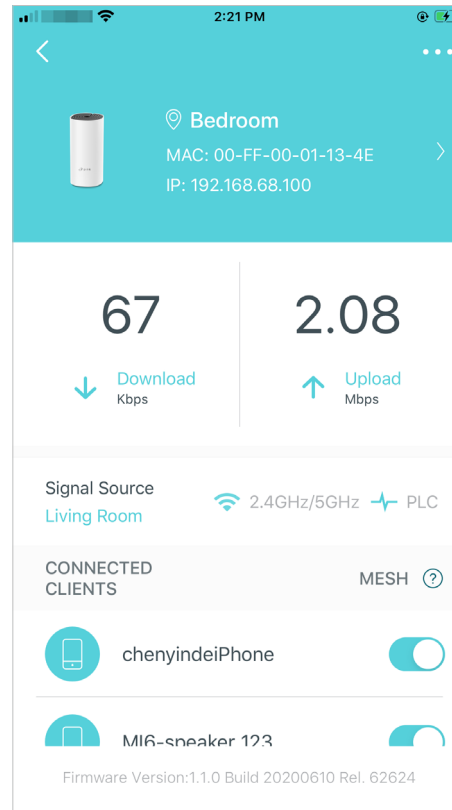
2:21 PM

Bedroom
MAC: 00-FF-00-01-13-4E
IP: 192.168.68.100

67
Download
Kbps

2.08
Upload
Mbps

Signal Source
Living Room
2.4GHz/5GHz PLC

CONNECTED CLIENTS
MESH ?

chenyindeiPhone

MI6-speaker 123

Firmware Version:1.1.0 Build 20200610 Rel. 62624